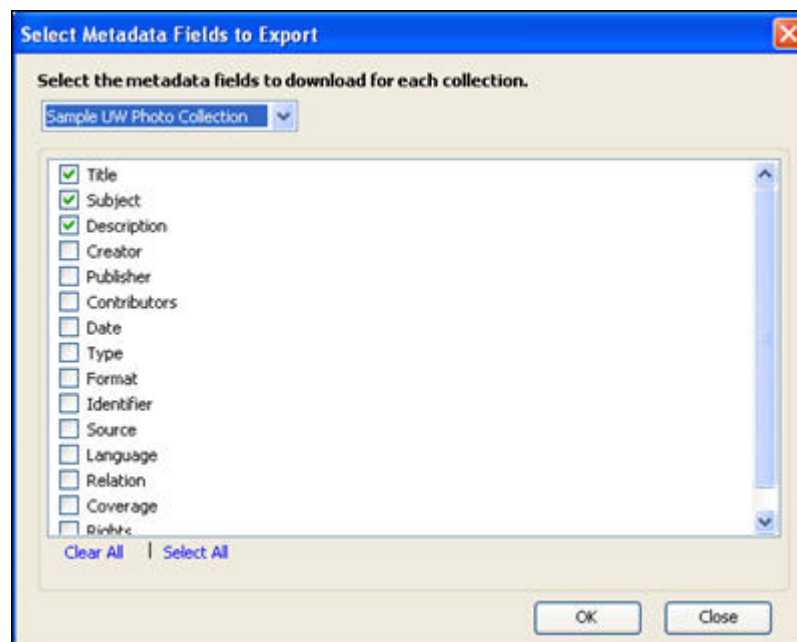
Select Metadata Fields to Export

Select the metadata fields to download for each collection.

Sample UW Photo Collection

Title
Subject
Description
Creator
Publisher
Contributors
Date
Type
Format
Identifier
Source
Language
Relation
Coverage
Rights

Clear All | Select All

OK
Close